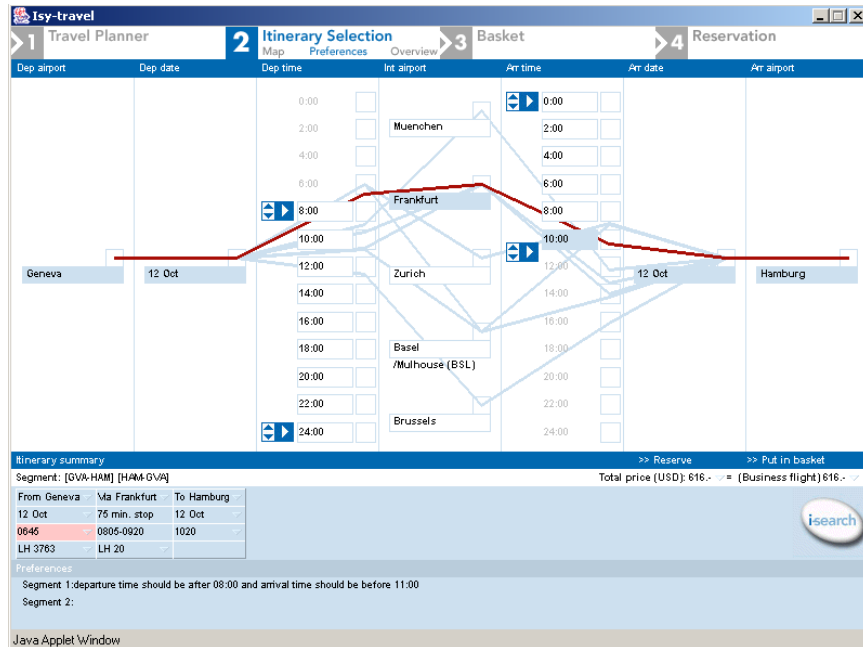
Isy-travel

1 Travel Planner
2 Itinerary Selection
Map Preferences Overview
3 Basket
4 Reservation

Dep airport | Dep date | Dep time | Int airport | Arr time | Arr date | Arr airport

0:00
2:00
4:00
6:00
8:00
10:00
12:00
14:00
16:00
18:00
20:00
22:00
24:00

Muenchen
Frankfurt
Zurich
Basel /Mulhouse (BSL)
Brussels

0:00
2:00
4:00
6:00
8:00
10:00
12:00
14:00
16:00
18:00
20:00
22:00
24:00

Geneva
12 Oct
12 Oct
Hamburg

Itinerary summary
>> Reserve
>> Put in basket
Segment: [GVA-HAM] [HAM-GVA]
Total price (USD): 616.- = (Business flight) 616.-

| From Geneva | Via Frankfurt | To Hamburg |
|---|---|---|
| 12 Oct | 75 min. stop | 12 Oct |
| 0645 | 0805-0920 | 1020 |
| LH 3763 | LH 20 | |

isearch

Preferences
Segment 1:departure time should be after 08:00 and arrival time should be before 11:00
Segment 2:

Java Applet Window